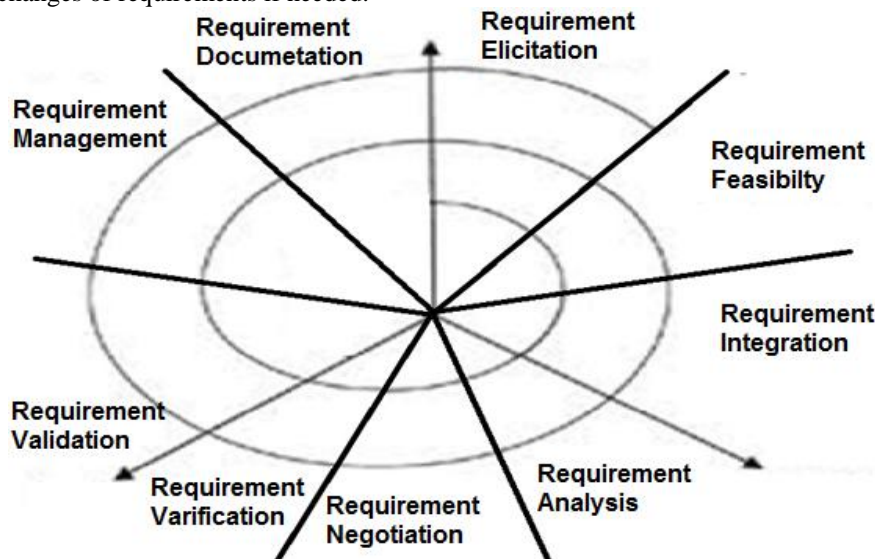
changes of requirements if needed.

Requirement Documetation

Requirement Elicitation

Requirement Management

Requirement Feasibilty

Requirement Integration

Requirement Validation

Requirement Varification

Requirement Negotiation

Requirement Analysis